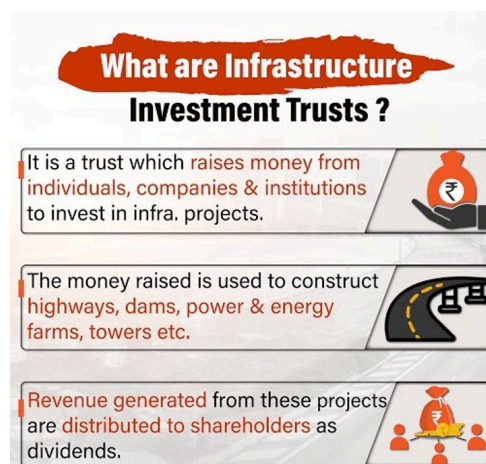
What are Infrastructure Investment Trusts ?

It is a trust which raises money from individuals, companies & institutions to invest in infra. projects.

₹

The money raised is used to construct highways, dams, power & energy farms, towers etc.

Revenue generated from these projects are distributed to shareholders as dividends.

₹